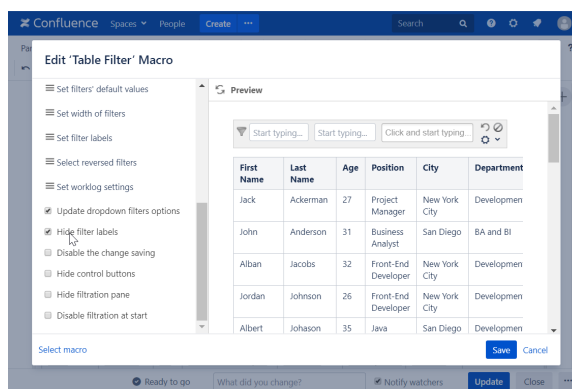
Confluence Spaces People Create ··· Search

Par

Edit 'Table Filter' Macro

?

Set filters' default values

Set width of filters

Set filter labels

Select reversed filters

Set worklog settings

Update dropdown filters options

Hide filter labels

Disable the change saving

Hide control buttons

Hide filtration pane

Disable filtration at start

Preview

Start typing... Start typing... Click and start typing...

| First Name | Last Name | Age | Position | City | Department |
|---|---|---|---|---|---|
| Jack | Ackerman | 27 | Project Manager | New York City | Developmen |
| John | Anderson | 31 | Business Analyst | San Diego | BA and BI |
| Alban | Jacobs | 32 | Front-End Developer | New York City | Developmen |
| Jordan | Johnson | 26 | Front-End Developer | New York City | Developmen |
| Albert | Johason | 35 | Java | San Diego | Developmen |

Select macro

Save Cancel

Ready to go What did you change? Notify watchers Update Close